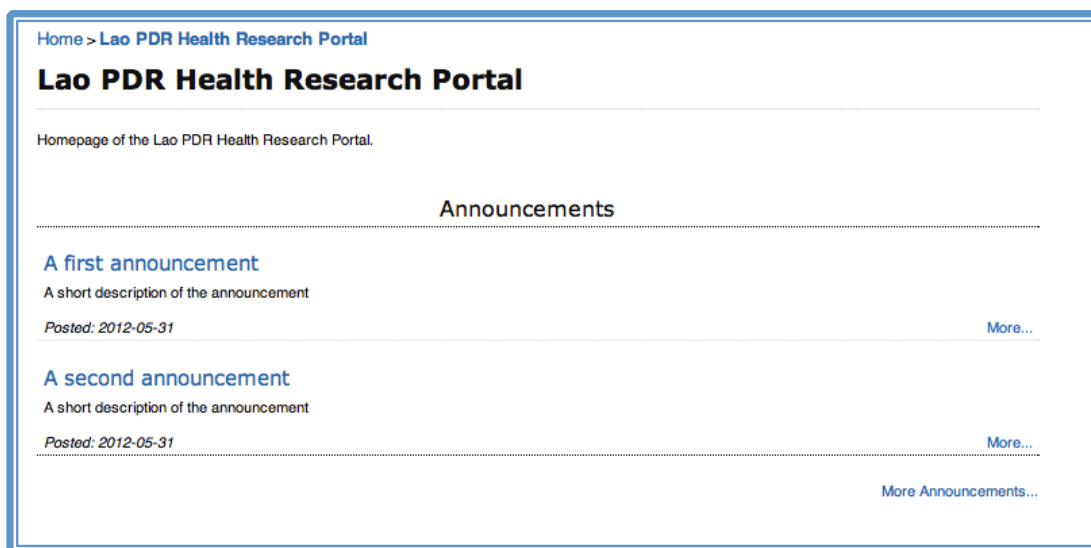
Home > Lao PDR Health Research Portal

Lao PDR Health Research Portal

Homepage of the Lao PDR Health Research Portal.

Announcements

A first announcement

A short description of the announcement

Posted: 2012-05-31

More...

A second announcement

A short description of the announcement

Posted: 2012-05-31

More...

More Announcements...